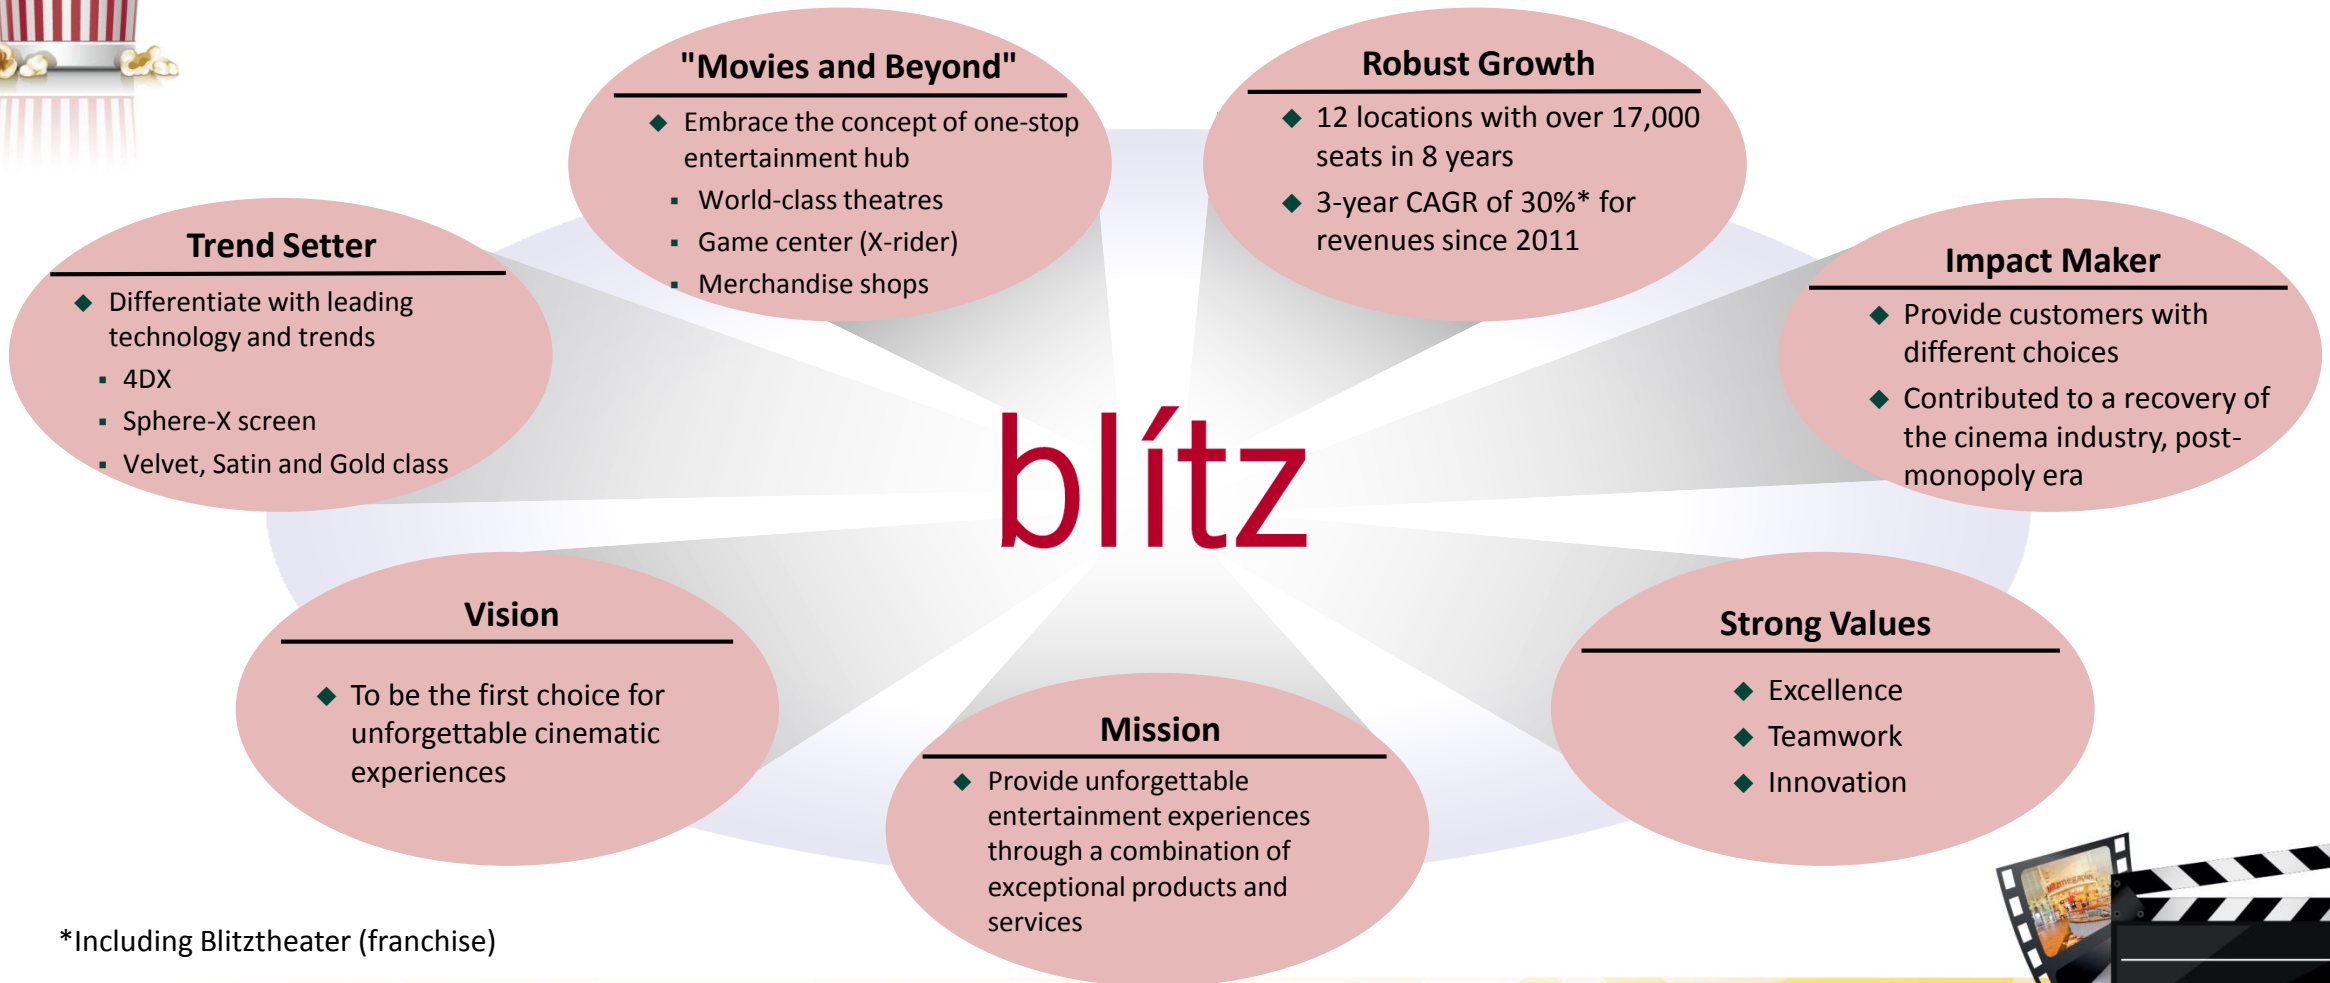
"Movies and Beyond"

Embrace the concept of one-stop entertainment hub
- World-class theatres
- Game center (X-rider)
- Merchandise shops

Robust Growth

12 locations with over 17,000 seats in 8 years

3-year CAGR of 30%* for revenues since 2011

Trend Setter

Differentiate with leading technology and trends
- 4DX
- Sphere-X screen
- Velvet, Satin and Gold class

blítz

Impact Maker

Provide customers with different choices

Contributed to a recovery of the cinema industry, post-monopoly era

Vision

To be the first choice for unforgettable cinematic experiences

Mission

Provide unforgettable entertainment experiences through a combination of exceptional products and services

Strong Values

Excellence

Teamwork

Innovation

*Including Blitztheater (franchise)